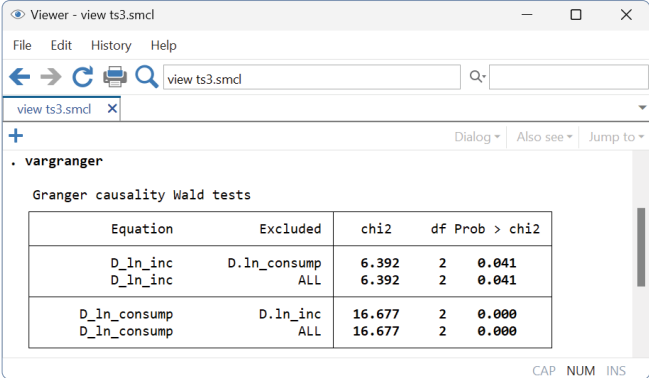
Viewer - view ts3.smcl

File Edit History Help

view ts3.smcl

view ts3.smcl ×

Dialog ▾ Also see ▾ Jump to ▾

. vargranger

Granger causality Wald tests

| Equation | Excluded | chi2 | df | Prob > chi2 |
|---|---|---|---|---|
| D_ln_inc | D.ln_consump | 6.392 | 2 | 0.041 |
| D_ln_inc | ALL | 6.392 | 2 | 0.041 |
| D_ln_consump | D.ln_inc | 16.677 | 2 | 0.000 |
| D_ln_consump | ALL | 16.677 | 2 | 0.000 |

CAP NUM INS